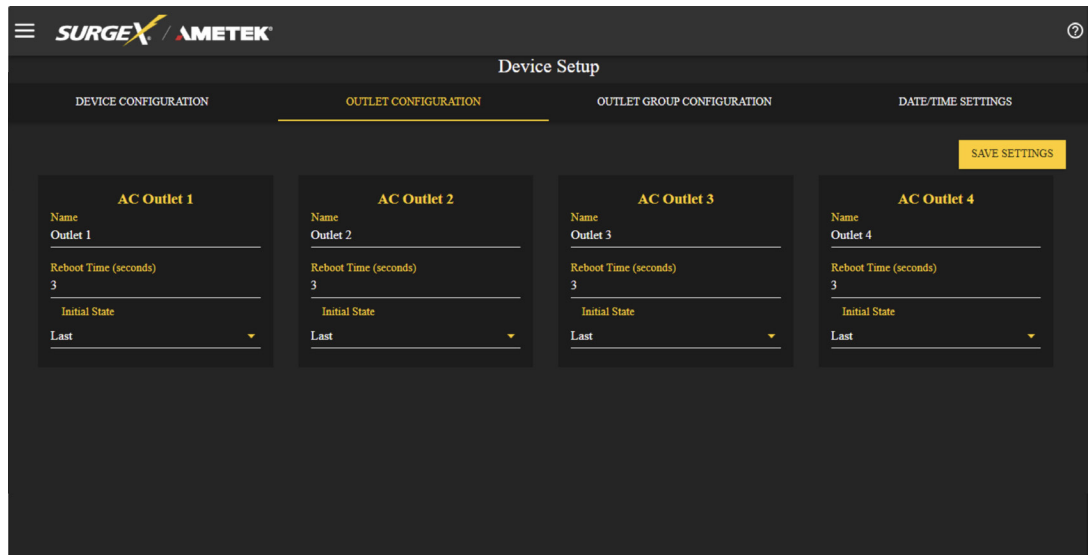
SURGEX / AMETEK

Device Setup

DEVICE CONFIGURATION

OUTLET CONFIGURATION

OUTLET GROUP CONFIGURATION

DATE/TIME SETTINGS

SAVE SETTINGS

AC Outlet 1
Name
Outlet 1
Reboot Time (seconds)
3
Initial State
Last

AC Outlet 2
Name
Outlet 2
Reboot Time (seconds)
3
Initial State
Last

AC Outlet 3
Name
Outlet 3
Reboot Time (seconds)
3
Initial State
Last

AC Outlet 4
Name
Outlet 4
Reboot Time (seconds)
3
Initial State
Last